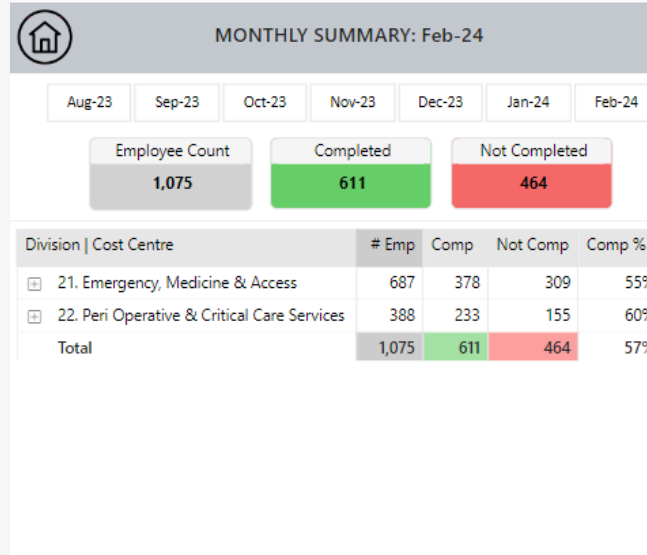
MONTHLY SUMMARY: Feb-24

Aug-23 Sep-23 Oct-23 Nov-23 Dec-23 Jan-24 Feb-24

Employee Count
1,075

Completed
611

Not Completed
464

| Division \| Cost Centre | # Emp | Comp | Not Comp | Comp % |
|---|---|---|---|---|
| ⊞ 21. Emergency, Medicine & Access | 687 | 378 | 309 | 55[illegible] |
| ⊞ 22. Peri Operative & Critical Care Services | 388 | 233 | 155 | 60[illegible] |
| Total | 1,075 | 611 | 464 | 57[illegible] |